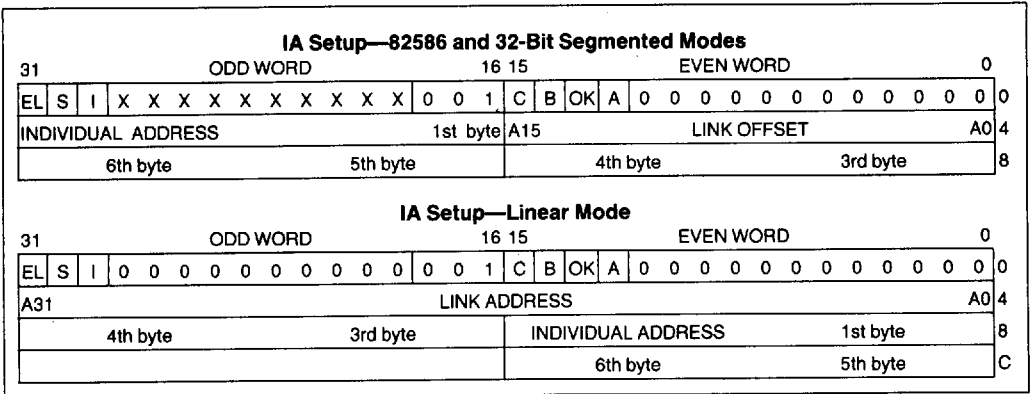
**IA Setup—82586 and 32-Bit Segmented Modes**

| 31 | | | | | | | | | ODD WORD | | | | | | 16 | 15 | | | | | | | EVEN WORD | | | | | | | | 0 | |
|---|---|---|---|---|---|---|---|---|---|---|---|---|---|---|---|---|---|---|---|---|---|---|---|---|---|---|---|---|---|---|---|---|
| EL | S | I | X | X | X | X | X | X | X | X | X | X | 0 | 0 | 1 | C | B | OK | A | 0 | 0 | 0 | 0 | 0 | 0 | 0 | 0 | 0 | 0 | 0 | 0 | 0 |
| INDIVIDUAL ADDRESS | | | | | | | | | | | | | | | 1st byte | A15 | | | | | | LINK OFFSET | | | | | | | | | A0 | 4 |
| 6th byte | | | | | | | | 5th byte | | | | | | | | 4th byte | | | | | | | | 3rd byte | | | | | | | | 8 |

**IA Setup—Linear Mode**

| 31 | | | | | | | | | ODD WORD | | | | | | 16 | 15 | | | | | | | EVEN WORD | | | | | | | | 0 | |
|---|---|---|---|---|---|---|---|---|---|---|---|---|---|---|---|---|---|---|---|---|---|---|---|---|---|---|---|---|---|---|---|---|
| EL | S | I | 0 | 0 | 0 | 0 | 0 | 0 | 0 | 0 | 0 | 0 | 0 | 0 | 1 | C | B | OK | A | 0 | 0 | 0 | 0 | 0 | 0 | 0 | 0 | 0 | 0 | 0 | 0 | 0 |
| A31 | | | | | | | | | | | | | LINK ADDRESS | | | | | | | | | | | | | | | | | | A0 | 4 |
| 4th byte | | | | | | | | 3rd byte | | | | | | | | INDIVIDUAL ADDRESS | | | | | | | | 1st byte | | | | | | | | 8 |
| | | | | | | | | | | | | | | | | 6th byte | | | | | | | | 5th byte | | | | | | | | C |